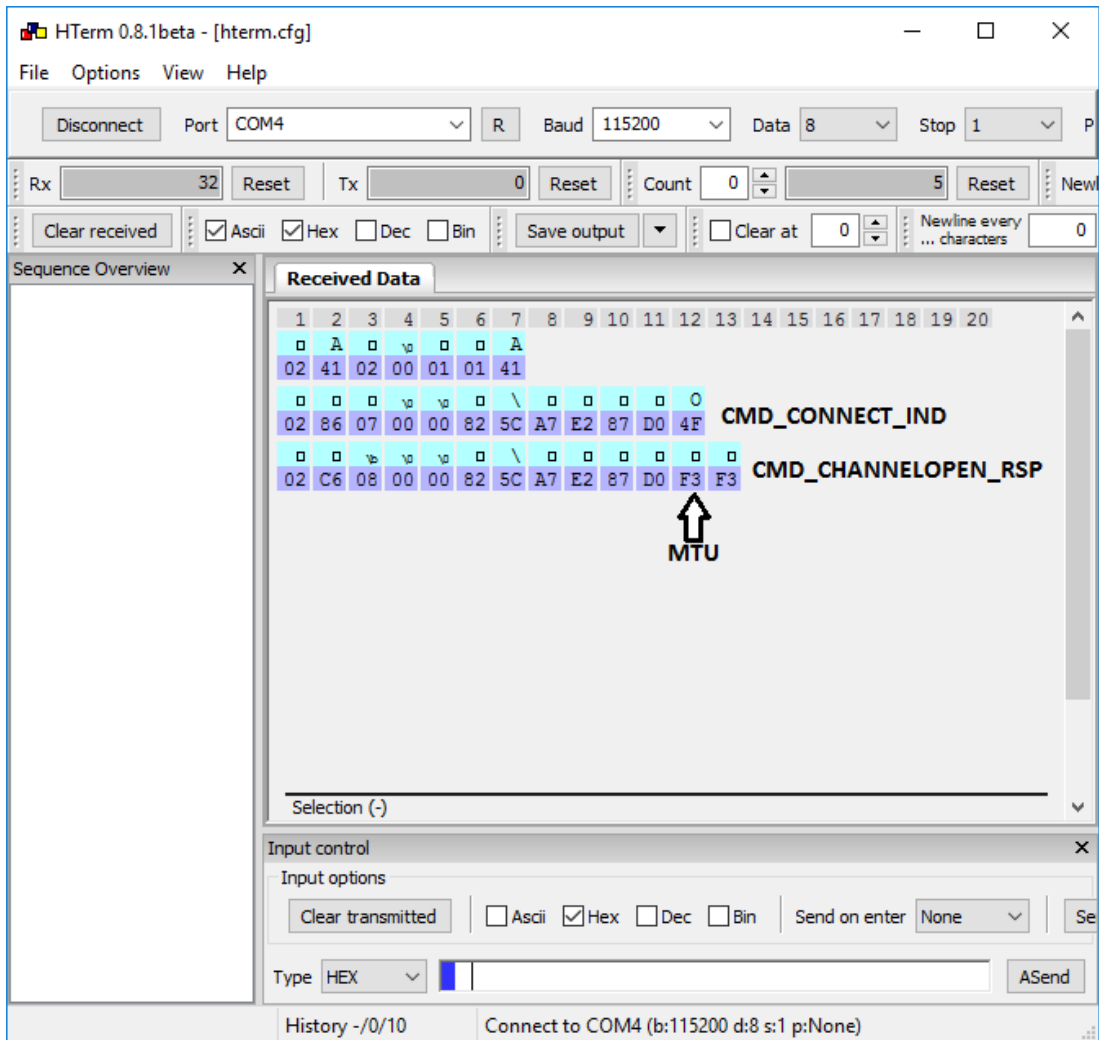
HTerm 0.8.1beta - [hterm.cfg]

File Options View Help

Disconnect Port COM4 R Baud 115200 Data 8 Stop 1 P

Rx 32 Reset Tx 0 Reset Count 0 5 Reset Newl

Clear received Ascii Hex Dec Bin Save output Clear at 0 Newline every ... characters 0

Sequence Overview

Received Data

| 1 | 2 | 3 | 4 | 5 | 6 | 7 | 8 | 9 | 10 | 11 | 12 | 13 | 14 | 15 | 16 | 17 | 18 | 19 | 20 |
|---|---|---|---|---|---|---|---|---|---|---|---|---|---|---|---|---|---|---|---|
| □ | A | □ | \0 | □ | □ | A | | | | | | | | | | | | | |
| 02 | 41 | 02 | 00 | 01 | 01 | 41 | | | | | | | | | | | | | |
| □ | □ | □ | \0 | \0 | □ | \ | □ | □ | □ | □ | O | | | | | | | | |
| 02 | 86 | 07 | 00 | 00 | 82 | 5C | A7 | E2 | 87 | D0 | 4F | | | | | | | | |
| □ | □ | \b | \0 | \0 | □ | \ | □ | □ | □ | □ | □ | □ | | | | | | | |
| 02 | C6 | 08 | 00 | 00 | 82 | 5C | A7 | E2 | 87 | D0 | F3 | F3 | | | | | | | |

CMD_CONNECT_IND

CMD_CHANNELOPEN_RSP

MTU

Selection (-)

Input control

Input options

Clear transmitted Ascii Hex Dec Bin Send on enter None Se

Type HEX ASend

History -/0/10 Connect to COM4 (b:115200 d:8 s:1 p:None)